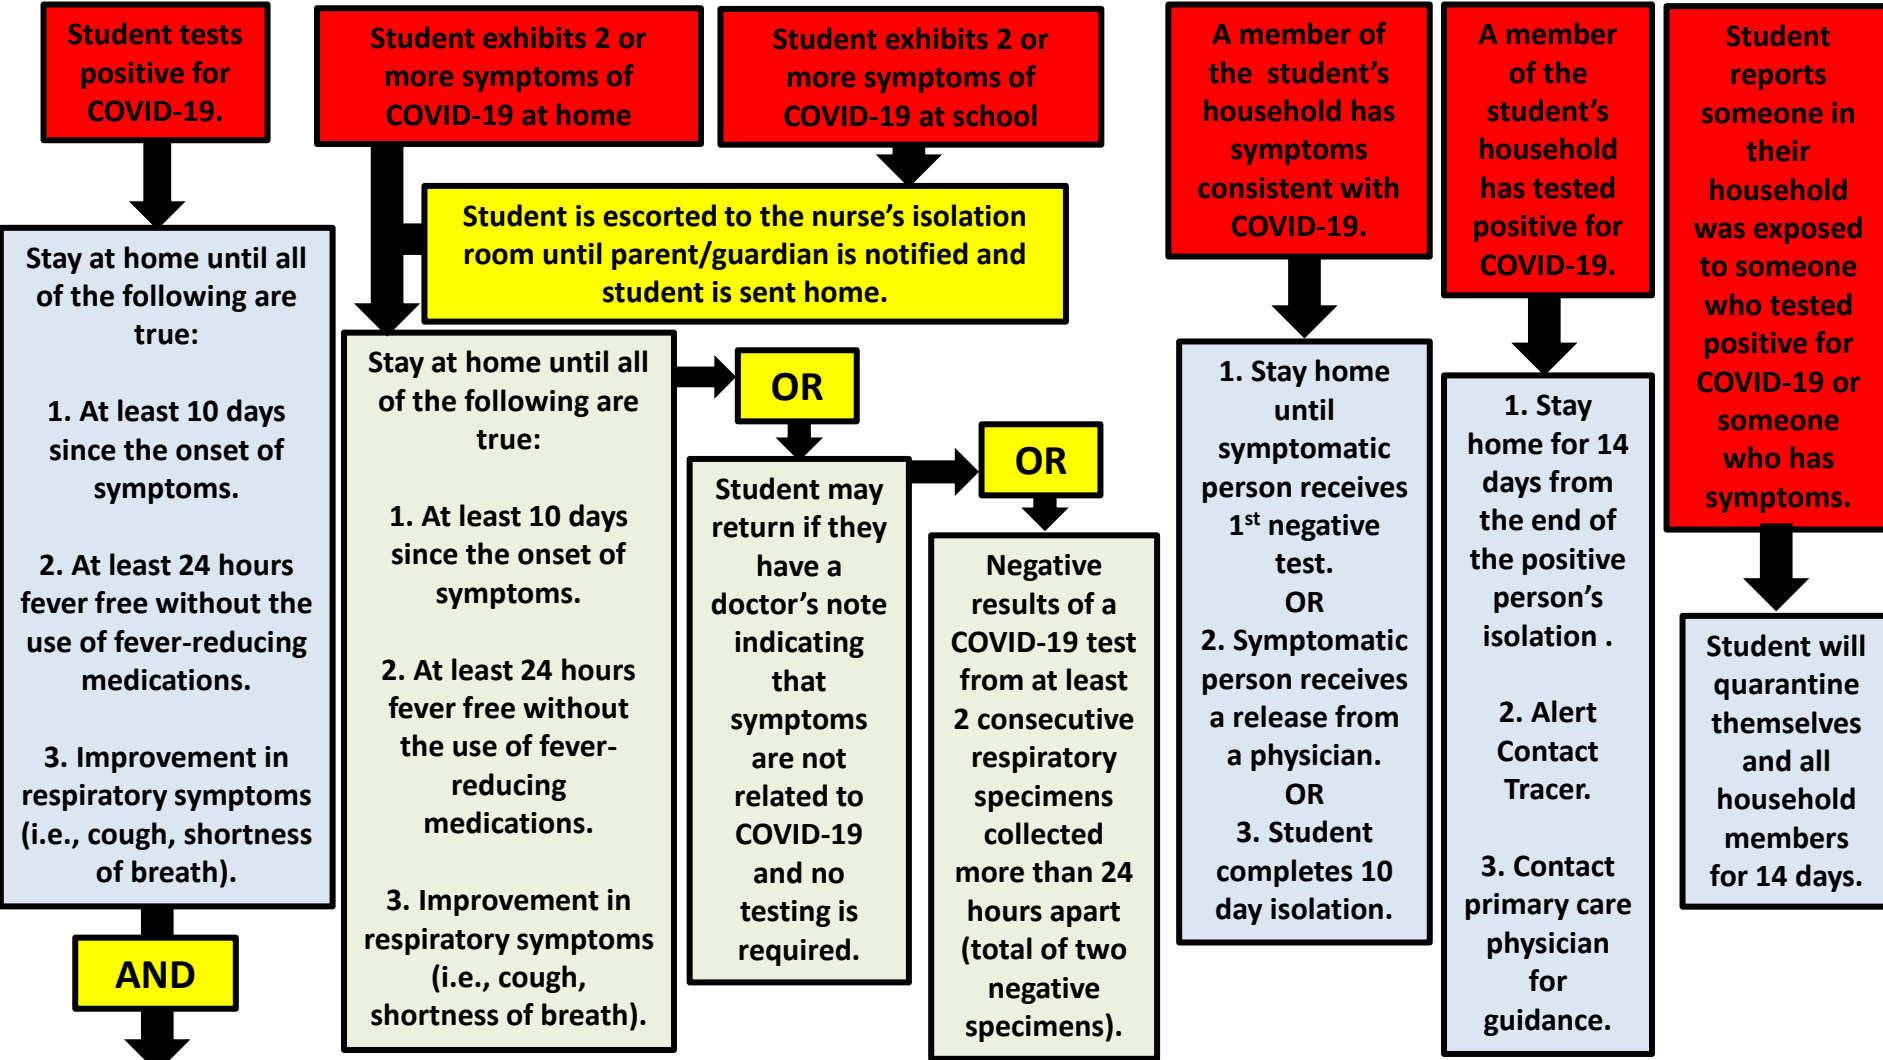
Student tests positive for COVID-19.

Stay at home until all of the following are true:

1. At least 10 days since the onset of symptoms.

2. At least 24 hours fever free without the use of fever-reducing medications.

3. Improvement in respiratory symptoms (i.e., cough, shortness of breath).

AND

Student exhibits 2 or more symptoms of COVID-19 at home

Student exhibits 2 or more symptoms of COVID-19 at school

Student is escorted to the nurse's isolation room until parent/guardian is notified and student is sent home.

Stay at home until all of the following are true:

1. At least 10 days since the onset of symptoms.

2. At least 24 hours fever free without the use of fever-reducing medications.

3. Improvement in respiratory symptoms (i.e., cough, shortness of breath).

OR

Student may return if they have a doctor's note indicating that symptoms are not related to COVID-19 and no testing is required.

OR

Negative results of a COVID-19 test from at least 2 consecutive respiratory specimens collected more than 24 hours apart (total of two negative specimens).

A member of the student's household has symptoms consistent with COVID-19.

1. Stay home until symptomatic person receives 1$^{st}$ negative test.
OR
2. Symptomatic person receives a release from a physician.
OR
3. Student completes 10 day isolation.

A member of the student's household has tested positive for COVID-19.

1. Stay home for 14 days from the end of the positive person's isolation .

2. Alert Contact Tracer.

3. Contact primary care physician for guidance.

Student reports someone in their household was exposed to someone who tested positive for COVID-19 or someone who has symptoms.

Student will quarantine themselves and all household members for 14 days.